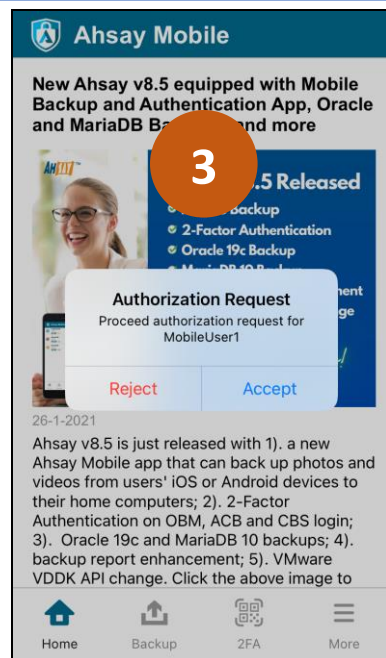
Ahsay Mobile

New Ahsay v8.5 equipped with Mobile Backup and Authentication App, Oracle and MariaDB Ba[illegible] and more

3

AHSAY

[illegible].5 Released

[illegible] Backup

2-Factor Authentication

Oracle 19c Backup

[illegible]

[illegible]ment

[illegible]ge

Authorization Request

Proceed authorization request for MobileUser1

Reject

Accept

26-1-2021

Ahsay v8.5 is just released with 1). a new Ahsay Mobile app that can back up photos and videos from users' iOS or Android devices to their home computers; 2). 2-Factor Authentication on OBM, ACB and CBS login; 3). Oracle 19c and MariaDB 10 backups; 4). backup report enhancement; 5). VMware VDDK API change. Click the above image to

Home

Backup

2FA

More